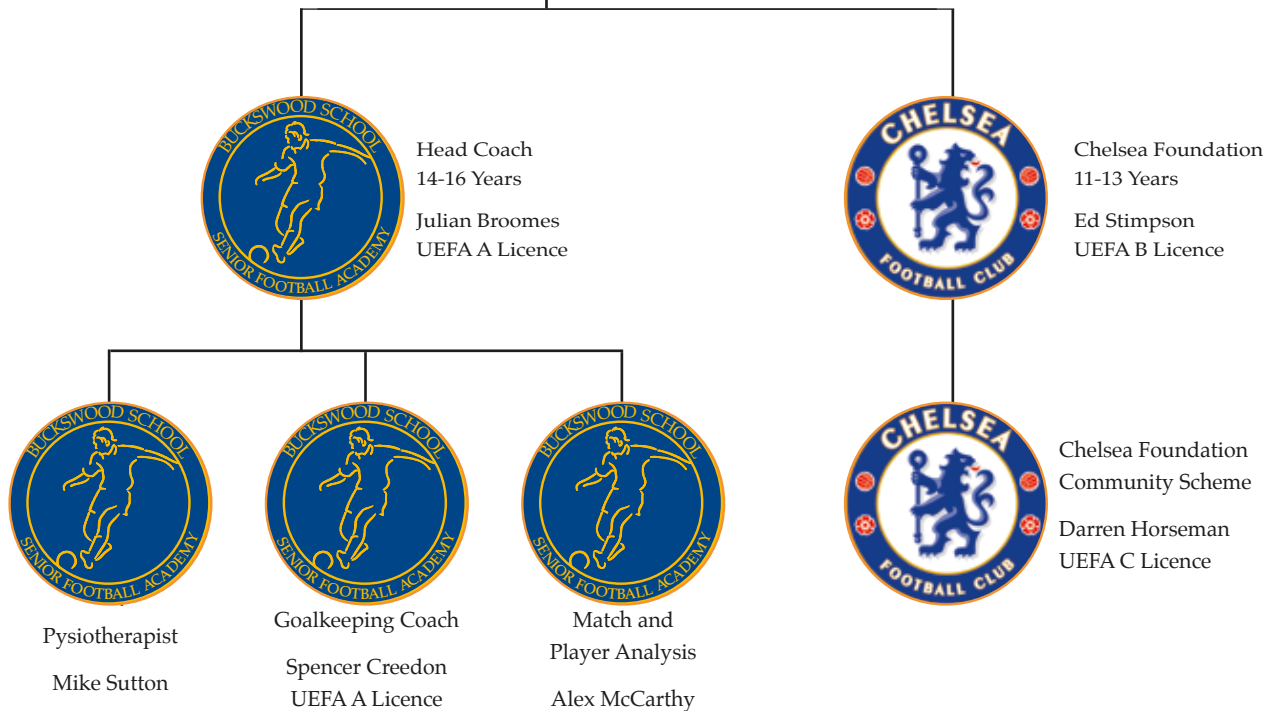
BUCKSWOOD SCHOOL
SENIOR FOOTBALL ACADEMY

Head Coach
14-16 Years

Julian Broomes
UEFA A Licence

CHELSEA
FOOTBALL CLUB

Chelsea Foundation
11-13 Years

Ed Stimpson
UEFA B Licence

BUCKSWOOD SCHOOL
SENIOR FOOTBALL ACADEMY

Pysiotherapist

Mike Sutton

BUCKSWOOD SCHOOL
SENIOR FOOTBALL ACADEMY

Goalkeeping Coach

Spencer Creedon
UEFA A Licence

BUCKSWOOD SCHOOL
SENIOR FOOTBALL ACADEMY

Match and
Player Analysis

Alex McCarthy

CHELSEA
FOOTBALL CLUB

Chelsea Foundation
Community Scheme

Darren Horseman
UEFA C Licence